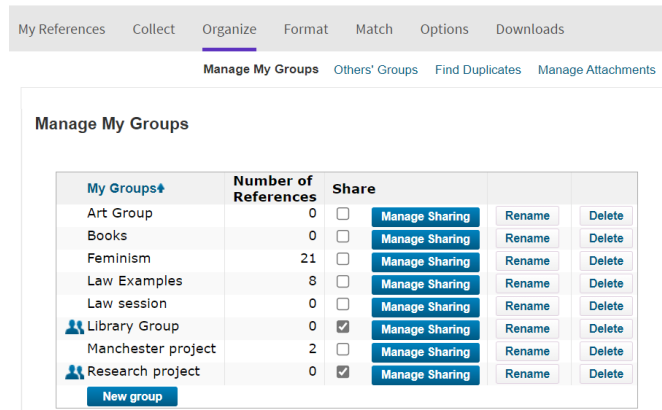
My References Collect Organize Format Match Options Downloads

Manage My Groups Others' Groups Find Duplicates Manage Attachments

Manage My Groups

| My Groups | Number of References | Share | | | |
|---|---|---|---|---|---|
| Art Group | 0 | ☐ | Manage Sharing | Rename | Delete |
| Books | 0 | ☐ | Manage Sharing | Rename | Delete |
| Feminism | 21 | ☐ | Manage Sharing | Rename | Delete |
| Law Examples | 8 | ☐ | Manage Sharing | Rename | Delete |
| Law session | 0 | ☐ | Manage Sharing | Rename | Delete |
| Library Group | 0 | ☑ | Manage Sharing | Rename | Delete |
| Manchester project | 2 | ☐ | Manage Sharing | Rename | Delete |
| Research project | 0 | ☑ | Manage Sharing | Rename | Delete |

New group